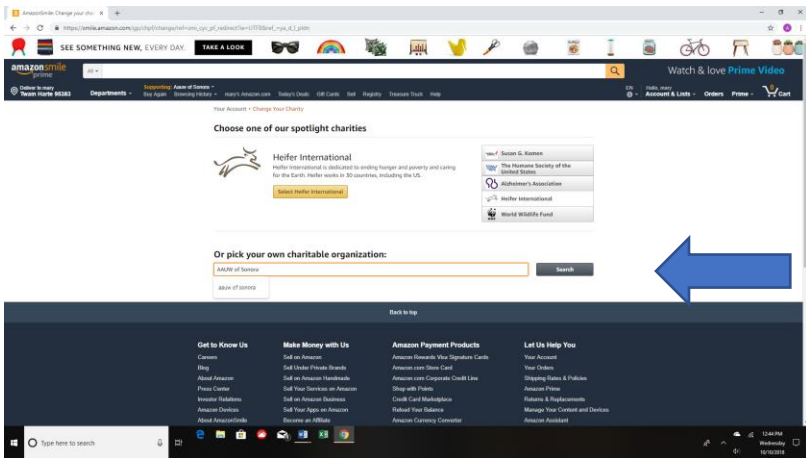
AmazonSmile Change your cha ×  +

https://smile.amazon.com/gp/chpf/change/ref=smi_cyc_pf_redirect?ie=UTF8&ref_=ya_d_l_pldn

SEE SOMETHING NEW, EVERY DAY. TAKE A LOOK

amazonsmile prime

All

Watch & love Prime Video

Deliver to mary Twain Harte 95383

Departments

Supporting: Aauw of Sonora

Buy Again  Browsing History  mary's Amazon.com  Today's Deals  Gift Cards  Sell  Registry  Treasure Truck  Help

EN

Hello, mary Account & Lists  Orders  Prime  Cart

Your Account › Change Your Charity

Choose one of our spotlight charities

Heifer International

Heifer International is dedicated to ending hunger and poverty and caring for the Earth. Heifer works in 30 countries, including the US.

Select Heifer International

Susan G. Komen

The Humane Society of the United States

Alzheimer's Association

Heifer International

World Wildlife Fund

Or pick your own charitable organization:

AAUW of Sonora

Search

aauw of sonora

Back to top

Get to Know Us

Careers

Blog

About Amazon

Press Center

Investor Relations

Amazon Devices

About AmazonSmile

Make Money with Us

Sell on Amazon

Sell Under Private Brands

Sell on Amazon Handmade

Sell Your Services on Amazon

Sell on Amazon Business

Sell Your Apps on Amazon

Become an Affiliate

Amazon Payment Products

Amazon Rewards Visa Signature Cards

Amazon.com Store Card

Amazon.com Corporate Credit Line

Shop with Points

Credit Card Marketplace

Reload Your Balance

Amazon Currency Converter

Let Us Help You

Your Account

Your Orders

Shipping Rates & Policies

Amazon Prime

Returns & Replacements

Manage Your Content and Devices

Amazon Assistant

Type here to search

12:44 PM
Wednesday
10/10/2018